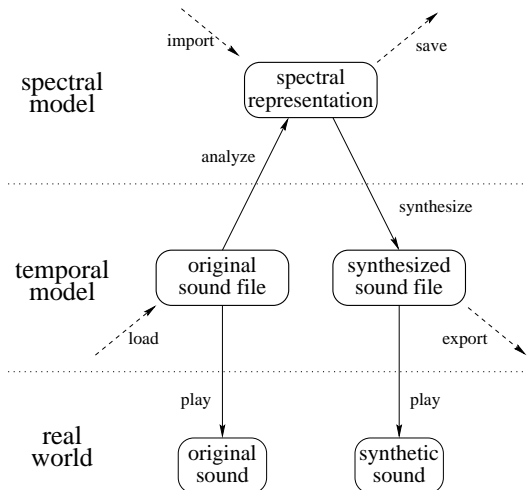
import

save

spectral model

spectral representation

analyze

synthesize

temporal model

original sound file

synthesized sound file

load

export

play

play

real world

original sound

synthetic sound